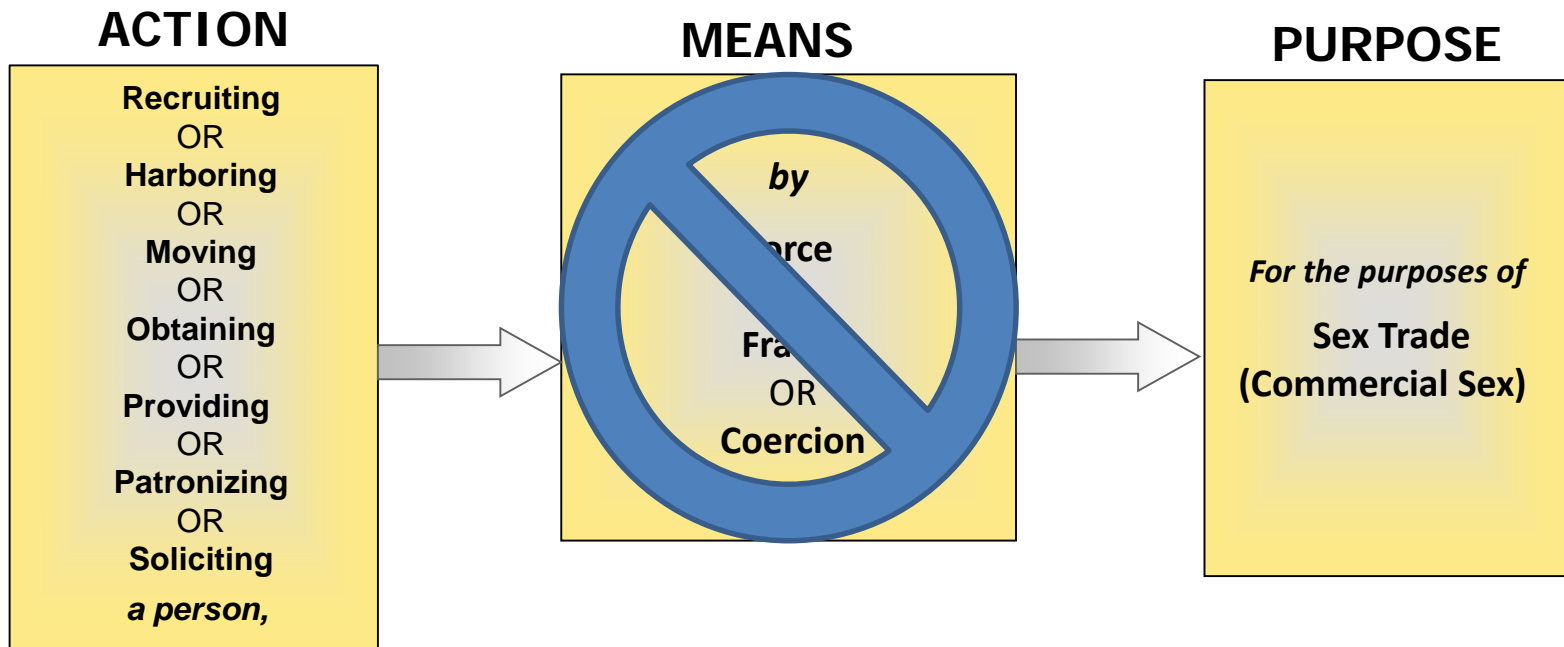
ACTION

Recruiting
OR
Harboring
OR
Moving
OR
Obtaining
OR
Providing
OR
Patronizing
OR
Soliciting
*a person,*

MEANS

*by*
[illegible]orce
Fra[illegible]
OR
Coercion

PURPOSE

*For the purposes of*
Sex Trade
(Commercial Sex)